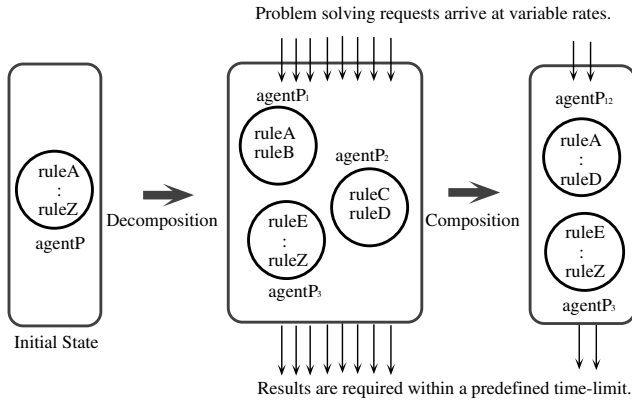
Problem solving requests arrive at variable rates.

ruleA
:
ruleZ
agentP

Initial State

Decomposition

agentP$_1$
ruleA
ruleB

agentP$_2$
ruleC
ruleD

ruleE
:
ruleZ
agentP$_3$

Composition

agentP$_{12}$
ruleA
:
ruleD

ruleE
:
ruleZ
agentP$_3$

Results are required within a predefined time-limit.